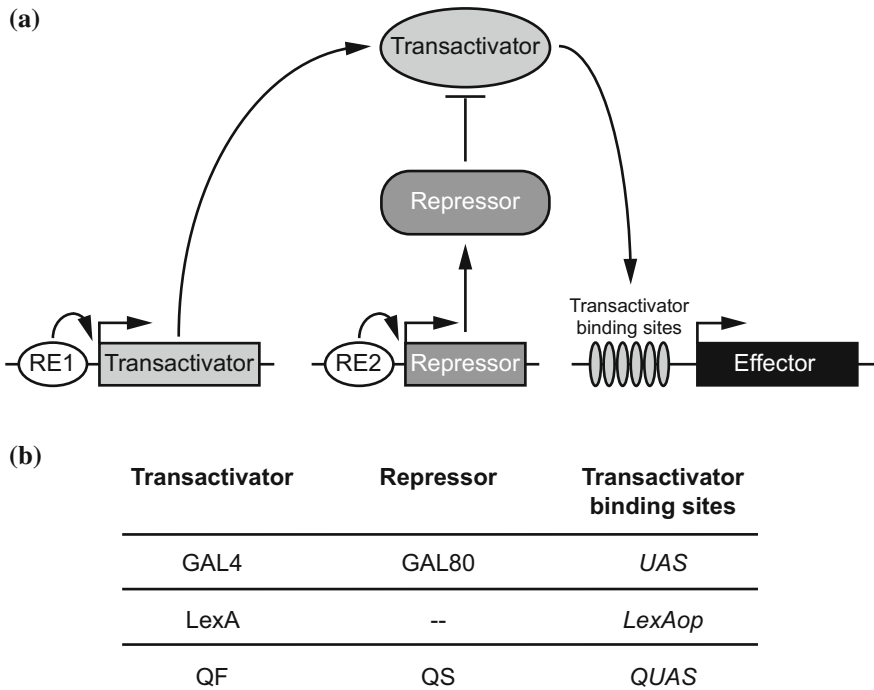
(a)

Transactivator

Repressor

RE1 Transactivator

RE2 Repressor

Transactivator binding sites

Effector

(b)

| Transactivator | Repressor | Transactivator binding sites |
|---|---|---|
| GAL4 | GAL80 | *UAS* |
| LexA | -- | *LexAop* |
| QF | QS | *QUAS* |